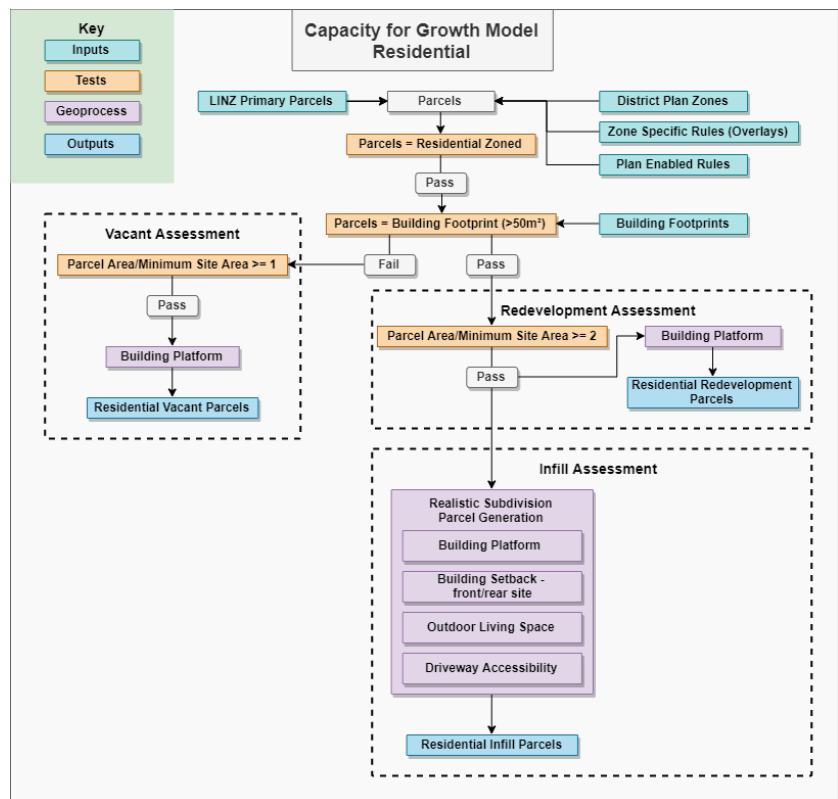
Key
Inputs
Tests
Geoprocess
Outputs

Capacity for Growth Model Residential

LINZ Primary Parcels
Parcels
District Plan Zones
Zone Specific Rules (Overlays)
Plan Enabled Rules
Parcels = Residential Zoned
Pass
Parcels = Building Footprint (>50m²)
Building Footprints

Vacant Assessment
Parcel Area/Minimum Site Area >= 1
Fail
Pass
Pass
Building Platform
Residential Vacant Parcels

Redevelopment Assessment
Parcel Area/Minimum Site Area >= 2
Building Platform
Pass
Residential Redevelopment Parcels

Infill Assessment
Realistic Subdivision Parcel Generation
Building Platform
Building Setback - front/rear site
Outdoor Living Space
Driveway Accessibility
Residential Infill Parcels